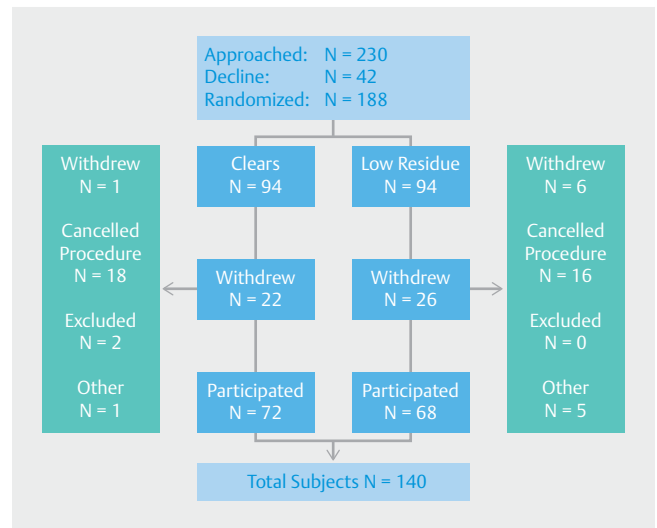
Approached: N = 230
Decline: N = 42
Randomized: N = 188

Withdrew
N = 1

Cancelled Procedure
N = 18

Excluded
N = 2

Other
N = 1

Clears
N = 94

Withdrew
N = 22

Participated
N = 72

Low Residue
N = 94

Withdrew
N = 26

Participated
N = 68

Withdrew
N = 6

Cancelled Procedure
N = 16

Excluded
N = 0

Other
N = 5

Total Subjects N = 140